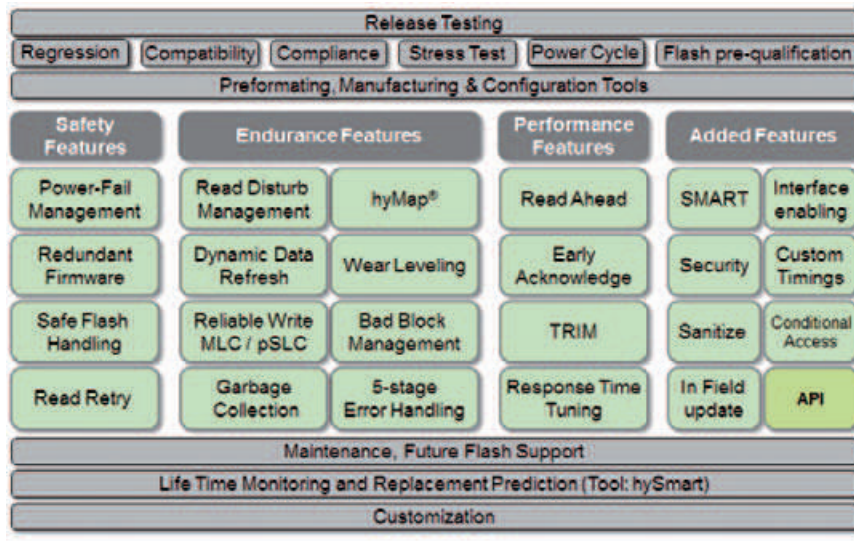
Release Testing

Regression | Compatibility | Compliance | Stress Test | Power Cycle | Flash pre-qualification

Preformating, Manufacturing & Configuration Tools

Safety Features

Power-Fail Management

Redundant Firmware

Safe Flash Handling

Read Retry

Endurance Features

Read Disturb Management

hyMap®

Dynamic Data Refresh

Wear Leveling

Reliable Write MLC / pSLC

Bad Block Management

Garbage Collection

5-stage Error Handling

Performance Features

Read Ahead

Early Acknowledge

TRIM

Response Time Tuning

Added Features

SMART

Interface enabling

Security

Custom Timings

Sanitize

Conditional Access

In Field update

API

Maintenance, Future Flash Support

Life Time Monitoring and Replacement Prediction (Tool: hySmart)

Customization